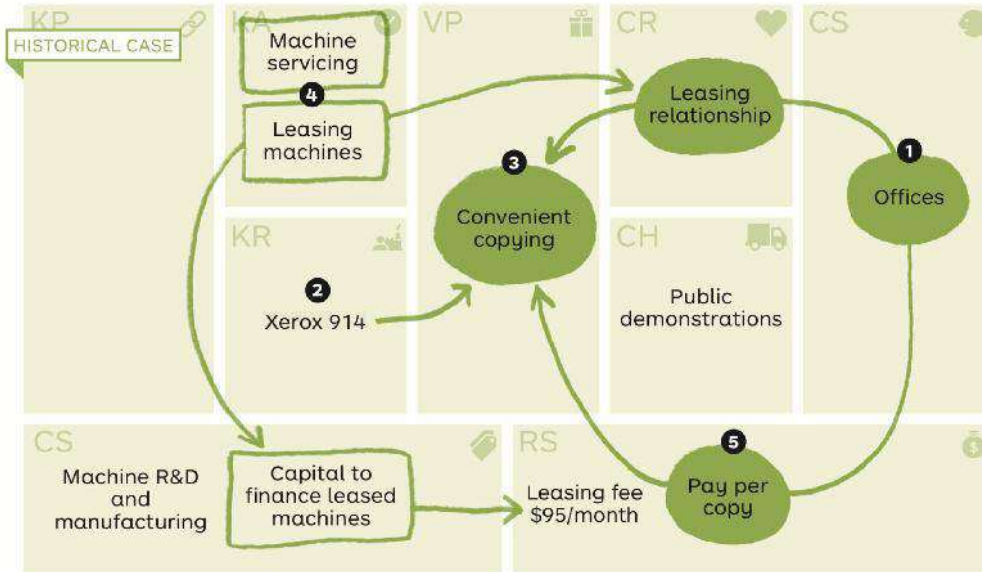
HISTORICAL CASE

KP

KA

Machine servicing

4

Leasing machines

VP

3

Convenient copying

CR

Leasing relationship

CS

1

Offices

KR

2

Xerox 914

CH

Public demonstrations

CS

Machine R&D and manufacturing

Capital to finance leased machines

RS

Leasing fee $95/month

5

Pay per copy